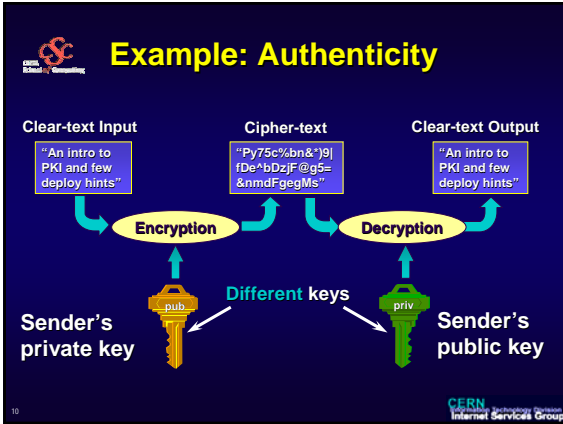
CSC
CERN School of Computing

Example: Authenticity

Clear-text Input
"An intro to PKI and few deploy hints"

Cipher-text
"Py75c%bn&*)9|fDe^bDzjF@g5=&nmdFgegMs"

Clear-text Output
"An intro to PKI and few deploy hints"

Encryption

Decryption

pub

Different keys

priv

Sender's private key

Sender's public key

10

CERN
Information Technology Division
Internet Services Group